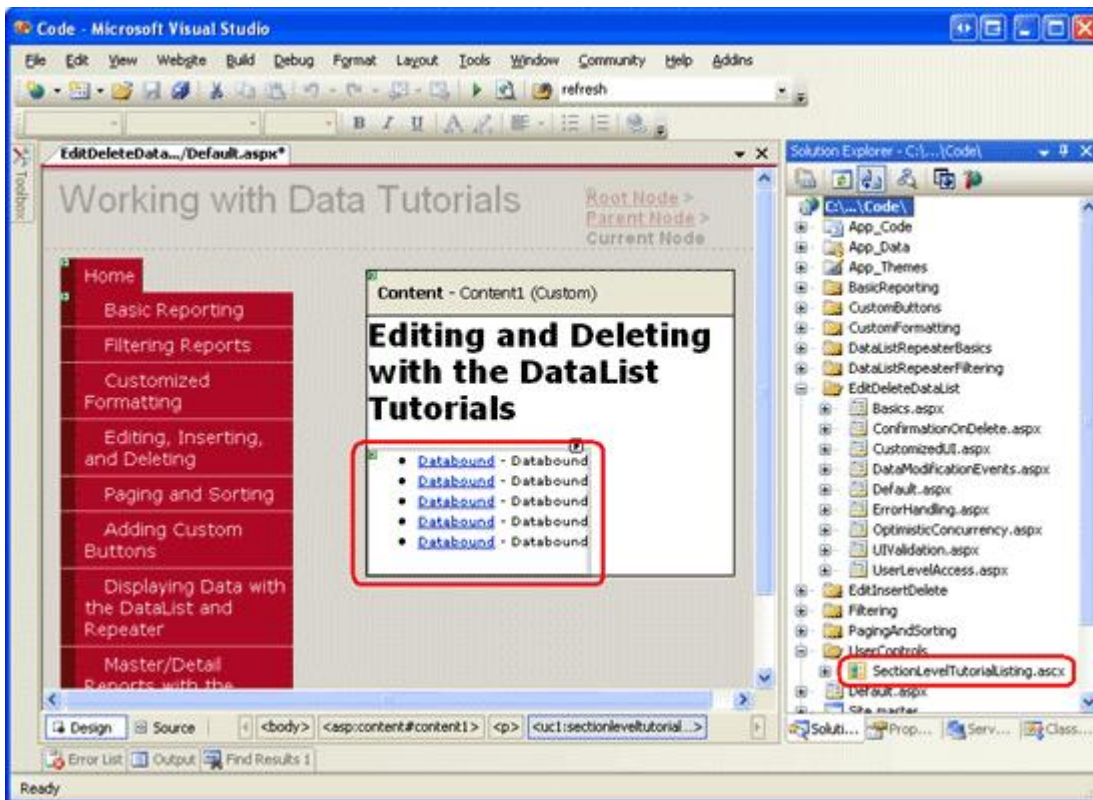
Code - Microsoft Visual Studio

File Edit View Website Build Debug Format Layout Tools Window Community Help Addins

refresh

Toolbox

EditDeleteData.../Default.aspx*

Working with Data Tutorials

Root Node > Parent Node > Current Node

Home

Basic Reporting

Filtering Reports

Customized Formatting

Editing, Inserting, and Deleting

Paging and Sorting

Adding Custom Buttons

Displaying Data with the DataList and Repeater

Master/Detail Reports with the

Content - Content1 (Custom)

Editing and Deleting with the DataList Tutorials

- Databound - Databound
- Databound - Databound
- Databound - Databound
- Databound - Databound
- Databound - Databound

Solution Explorer - C:\...\Code\

C:\...\Code\
App_Code
App_Data
App_Themes
BasicReporting
CustomButtons
CustomFormatting
DataListRepeaterBasics
DataListRepeaterFiltering
EditDeleteDataList
Basics.aspx
ConfirmationOnDelete.aspx
CustomizedUI.aspx
DataModificationEvents.aspx
Default.aspx
ErrorHandling.aspx
OptimisticConcurrency.aspx
UIValidation.aspx
UserLevelAccess.aspx
EditInsertDelete
Filtering
PagingAndSorting
UserControls
SectionLevelTutorialListing.ascx
Default.aspx
Site.master

Design Source <body> <asp:content#content1> <p> <uc1:sectionleveltutorial...>

Soluti... Prop... Serv... Class...

Error List Output Find Results 1

Ready